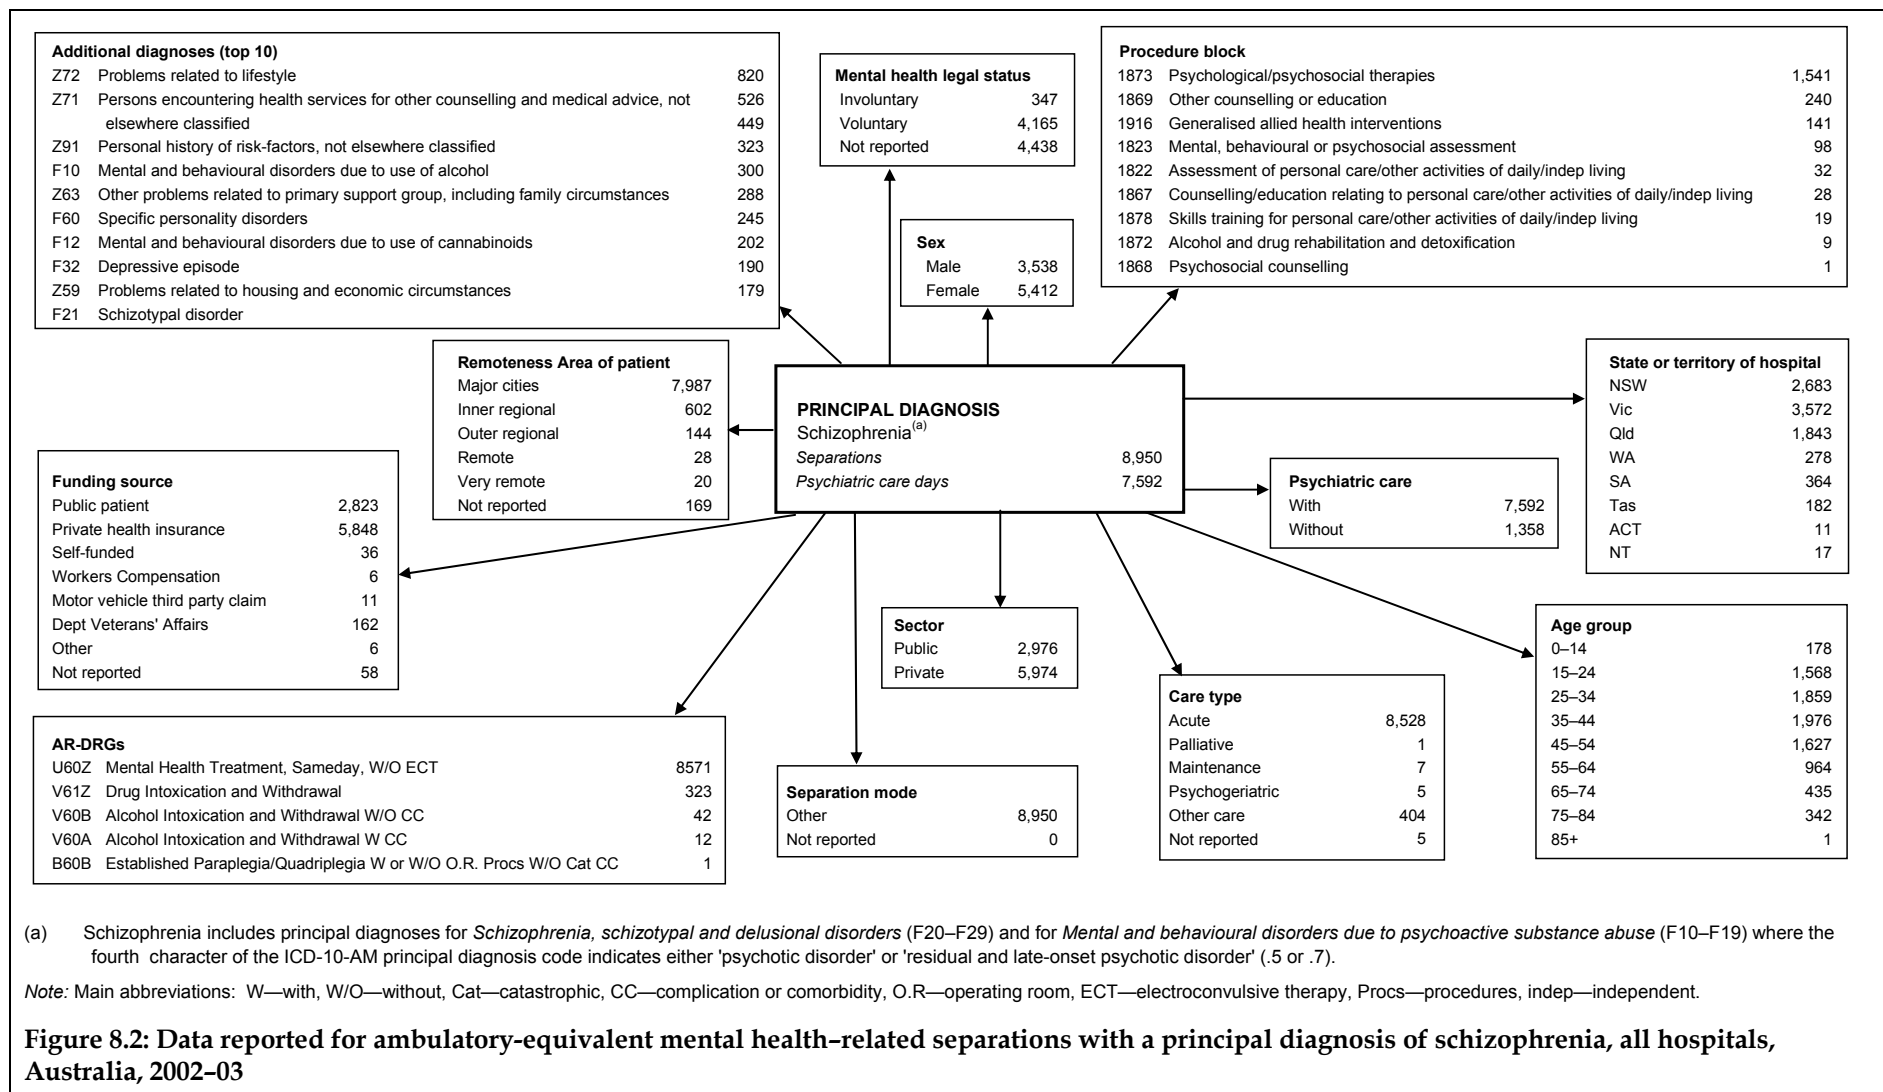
**Additional diagnoses (top 10)**

| | | |
|---|---|---|
| Z72 | Problems related to lifestyle | 820 |
| Z71 | Persons encountering health services for other counselling and medical advice, not elsewhere classified | 526 |
| | | 449 |
| Z91 | Personal history of risk-factors, not elsewhere classified | 323 |
| F10 | Mental and behavioural disorders due to use of alcohol | 300 |
| Z63 | Other problems related to primary support group, including family circumstances | 288 |
| F60 | Specific personality disorders | 245 |
| F12 | Mental and behavioural disorders due to use of cannabinoids | 202 |
| F32 | Depressive episode | 190 |
| Z59 | Problems related to housing and economic circumstances | 179 |
| F21 | Schizotypal disorder | |

**Mental health legal status**

| | |
|---|---|
| Involuntary | 347 |
| Voluntary | 4,165 |
| Not reported | 4,438 |

**Procedure block**

| | | |
|---|---|---|
| 1873 | Psychological/psychosocial therapies | 1,541 |
| 1869 | Other counselling or education | 240 |
| 1916 | Generalised allied health interventions | 141 |
| 1823 | Mental, behavioural or psychosocial assessment | 98 |
| 1822 | Assessment of personal care/other activities of daily/indep living | 32 |
| 1867 | Counselling/education relating to personal care/other activities of daily/indep living | 28 |
| 1878 | Skills training for personal care/other activities of daily/indep living | 19 |
| 1872 | Alcohol and drug rehabilitation and detoxification | 9 |
| 1868 | Psychosocial counselling | 1 |

**Sex**

| | |
|---|---|
| Male | 3,538 |
| Female | 5,412 |

**Remoteness Area of patient**

| | |
|---|---|
| Major cities | 7,987 |
| Inner regional | 602 |
| Outer regional | 144 |
| Remote | 28 |
| Very remote | 20 |
| Not reported | 169 |

**PRINCIPAL DIAGNOSIS**
Schizophrenia$^{(a)}$
*Separations* 8,950
*Psychiatric care days* 7,592

**State or territory of hospital**

| | |
|---|---|
| NSW | 2,683 |
| Vic | 3,572 |
| Qld | 1,843 |
| WA | 278 |
| SA | 364 |
| Tas | 182 |
| ACT | 11 |
| NT | 17 |

**Funding source**

| | |
|---|---|
| Public patient | 2,823 |
| Private health insurance | 5,848 |
| Self-funded | 36 |
| Workers Compensation | 6 |
| Motor vehicle third party claim | 11 |
| Dept Veterans' Affairs | 162 |
| Other | 6 |
| Not reported | 58 |

**Psychiatric care**

| | |
|---|---|
| With | 7,592 |
| Without | 1,358 |

**Sector**

| | |
|---|---|
| Public | 2,976 |
| Private | 5,974 |

**Age group**

| | |
|---|---|
| 0–14 | 178 |
| 15–24 | 1,568 |
| 25–34 | 1,859 |
| 35–44 | 1,976 |
| 45–54 | 1,627 |
| 55–64 | 964 |
| 65–74 | 435 |
| 75–84 | 342 |
| 85+ | 1 |

**AR-DRGs**

| | | |
|---|---|---|
| U60Z | Mental Health Treatment, Sameday, W/O ECT | 8571 |
| V61Z | Drug Intoxication and Withdrawal | 323 |
| V60B | Alcohol Intoxication and Withdrawal W/O CC | 42 |
| V60A | Alcohol Intoxication and Withdrawal W CC | 12 |
| B60B | Established Paraplegia/Quadriplegia W or W/O O.R. Procs W/O Cat CC | 1 |

**Separation mode**

| | |
|---|---|
| Other | 8,950 |
| Not reported | 0 |

**Care type**

| | |
|---|---|
| Acute | 8,528 |
| Palliative | 1 |
| Maintenance | 7 |
| Psychogeriatric | 5 |
| Other care | 404 |
| Not reported | 5 |

(a) Schizophrenia includes principal diagnoses for *Schizophrenia, schizotypal and delusional disorders* (F20–F29) and for *Mental and behavioural disorders due to psychoactive substance abuse* (F10–F19) where the fourth character of the ICD-10-AM principal diagnosis code indicates either 'psychotic disorder' or 'residual and late-onset psychotic disorder' (.5 or .7).

*Note:* Main abbreviations: W—with, W/O—without, Cat—catastrophic, CC—complication or comorbidity, O.R—operating room, ECT—electroconvulsive therapy, Procs—procedures, indep—independent.

**Figure 8.2: Data reported for ambulatory-equivalent mental health–related separations with a principal diagnosis of schizophrenia, all hospitals, Australia, 2002–03**